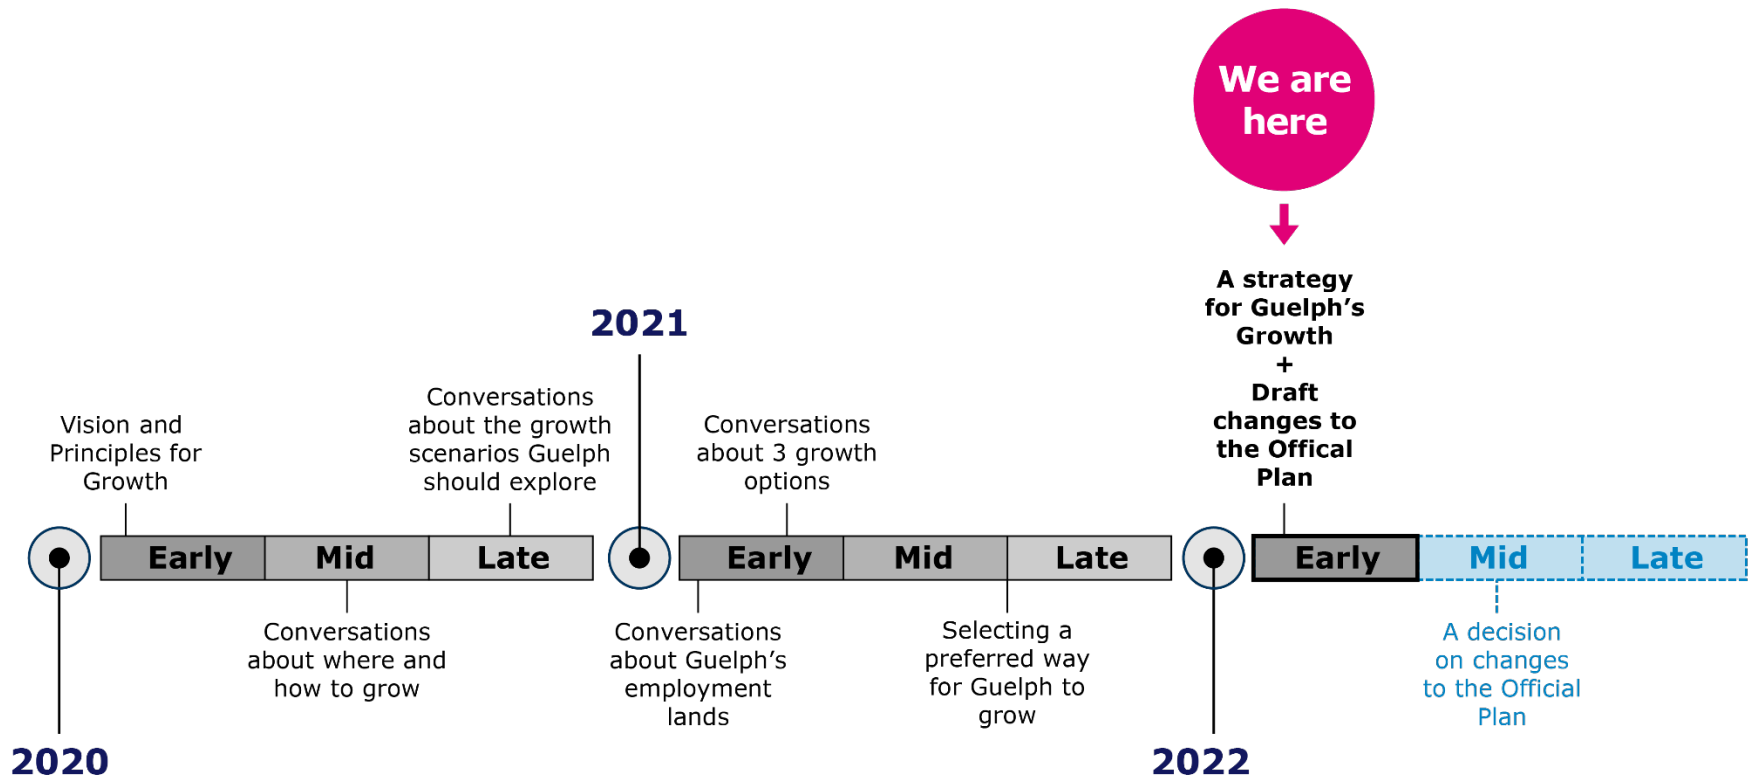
We are here

A strategy for Guelph's Growth
+
Draft changes to the Offical Plan

2021

Vision and Principles for Growth

Conversations about the growth scenarios Guelph should explore

Conversations about 3 growth options

Early | Mid | Late

Early | Mid | Late

Early | Mid | Late

Conversations about where and how to grow

Conversations about Guelph's employment lands

Selecting a preferred way for Guelph to grow

A decision on changes to the Official Plan

2020

2022